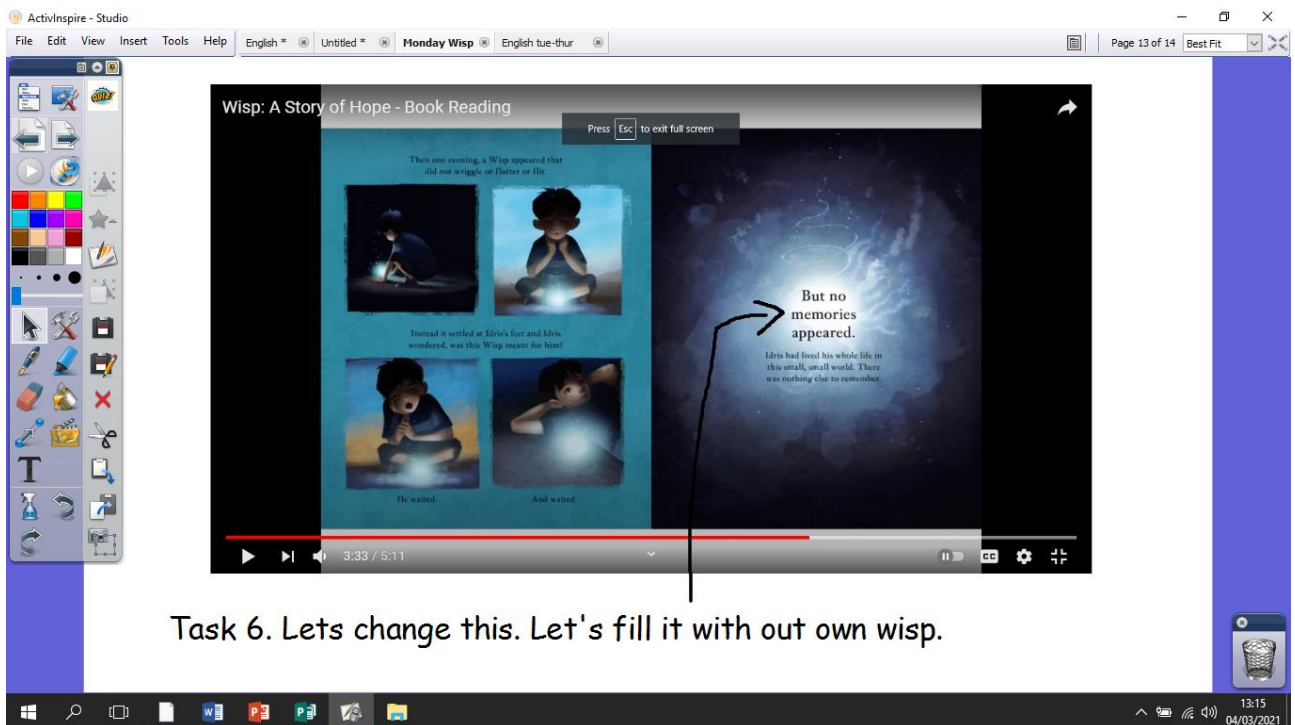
ActivInspire - Studio

File Edit View Insert Tools Help English * Untitled * Monday Wisp English tue-thur

Page 13 of 14 Best Fit

Wisp: A Story of Hope - Book Reading

Press Esc to exit full screen

Then one evening, a Wisp appeared that did not wriggle or flutter or flit.

Instead it settled at Idris's feet and Idris wondered, was this Wisp meant for him?

He waited.

And waited.

But no memories appeared.

Idris had lived his whole life in this small, small world. There was nothing else to remember.

3:33 / 5:11

Task 6. Lets change this. Let's fill it with out own wisp.

13:15
04/03/2021